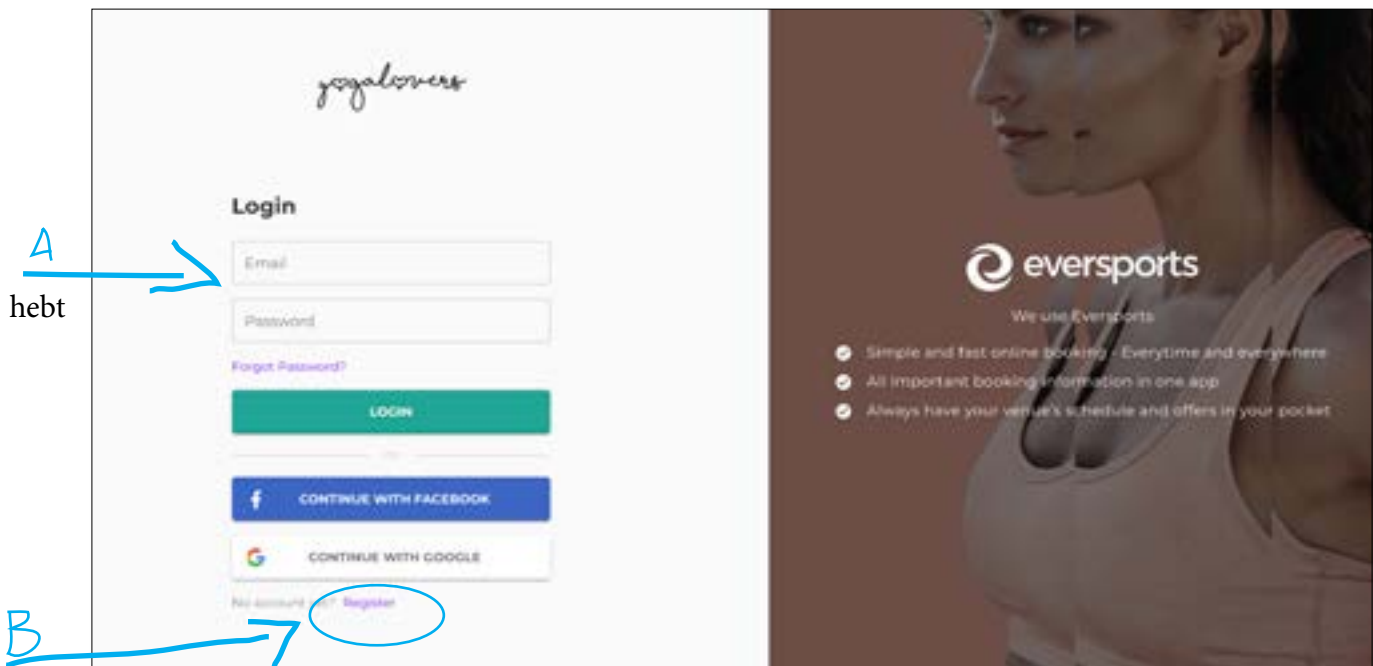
yogalovers

Login

A

hebt

Email

Password

Forgot Password?

LOGIN

or

f CONTINUE WITH FACEBOOK

G CONTINUE WITH GOOGLE

No account yet? Register

B

eversports

We use Eversports

Simple and fast online booking - Everytime and everywhere

All important booking information in one app

Always have your venue's schedule and offers in your pocket